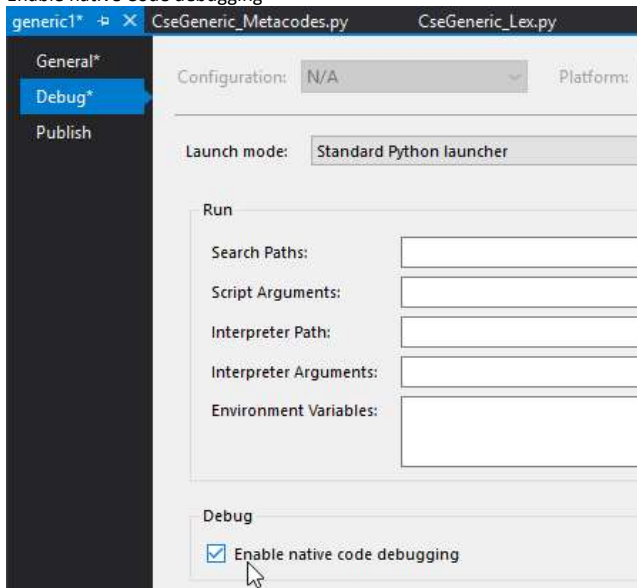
Enable native code debugging

generic1* ⊕ ✕ CseGeneric_Metacodes.py CseGeneric_Lex.py

General*
Debug*
Publish

Configuration: N/A Platform:

Launch mode: Standard Python launcher

Run

Search Paths:
Script Arguments:
Interpreter Path:
Interpreter Arguments:
Environment Variables:

Debug

☑ Enable native code debugging